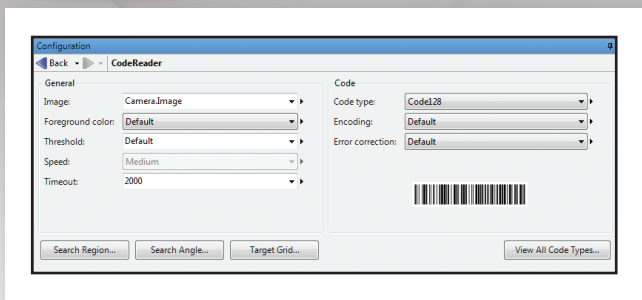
Configuration

Back CodeReader

General

Image: Camera.Image

Foreground color: Default

Threshold: Default

Speed: Medium

Timeout: 2000

Code

Code type: Code128

Encoding: Default

Error correction: Default

Search Region... Search Angle... Target Grid... View All Code Types...